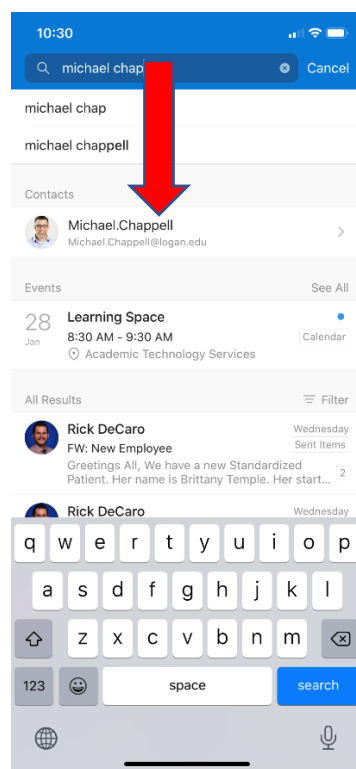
10:30

michael chap

Cancel

michael chap

michael chappell

Contacts

Michael.Chappell
Michael.Chappell@logan.edu

Events

See All

28
Jan

Learning Space
8:30 AM - 9:30 AM
Academic Technology Services

Calendar

All Results

Filter

Rick DeCaro
FW: New Employee
Greetings All, We have a new Standardized Patient. Her name is Brittany Temple. Her start...

Wednesday
Sent Items
2

Rick DeCaro

Wednesday

q w e r t y u i o p
a s d f g h j k l
z x c v b n m
123
space
search